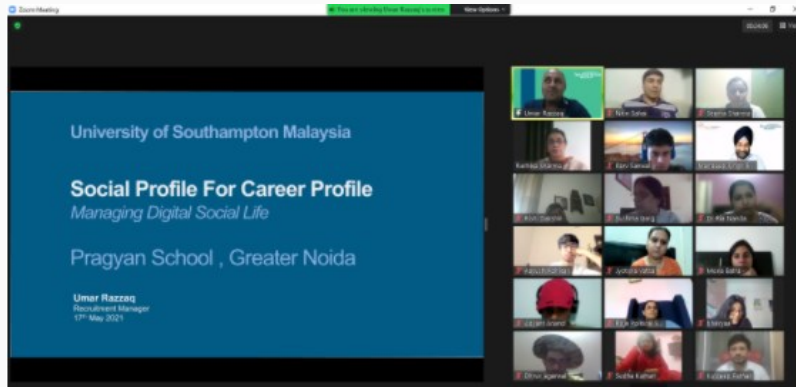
Zoom Meeting

You are viewing Umar Razzaq's screen

View Options

Gallery

University of Southampton Malaysia

Social Profile For Career Profile

Managing Digital Social Life

Pragyan School , Greater Noida

Umar Razzaq
Recruitment Manager
17th May 2021

Umar Razzaq

Nitin Sahai

Sophia Sharma

Kanika Sharma

Ravi Sanwal

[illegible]

Rishi Sharma

Sushma Garg

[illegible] Nanda

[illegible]

Jyotsna Vattal

Mona Saha

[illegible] Anand

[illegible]

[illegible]

Dhruv Agarwal

Sudha Kathait

Kushagra Rathor